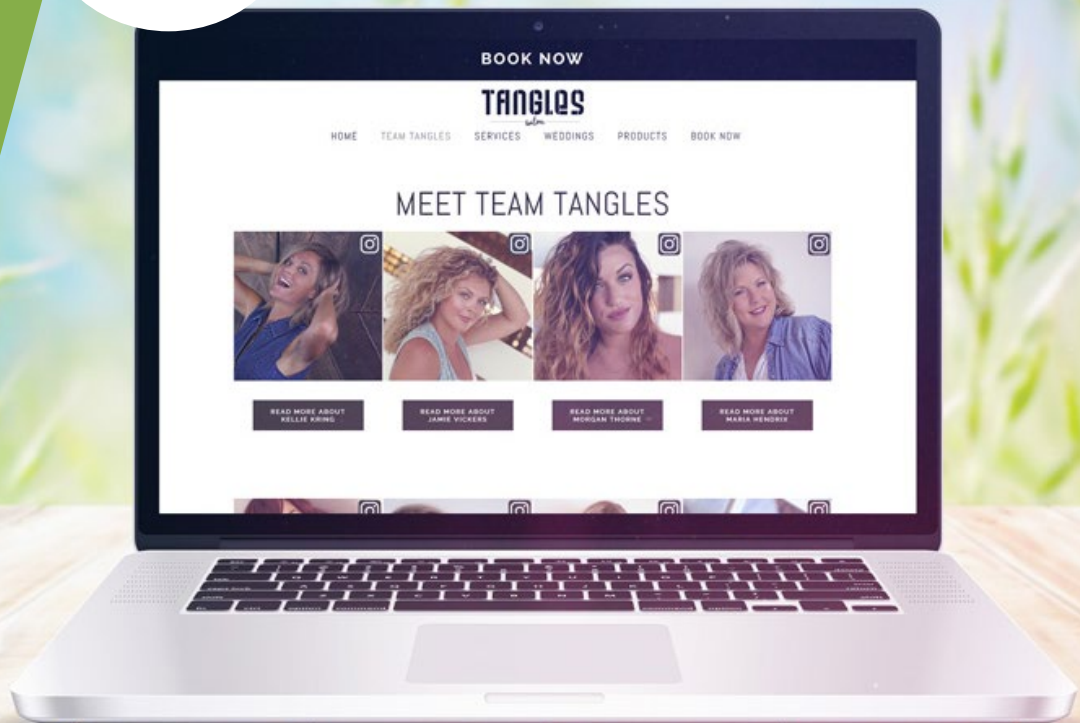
BOOK NOW

TANGLES
salon

HOME TEAM TANGLES SERVICES WEDDINGS PRODUCTS BOOK NOW

MEET TEAM TANGLES

READ MORE ABOUT KELLIE KRING

READ MORE ABOUT JAMIE VICKERS

READ MORE ABOUT MORGAN THORNE

READ MORE ABOUT MARIA HENDRIX